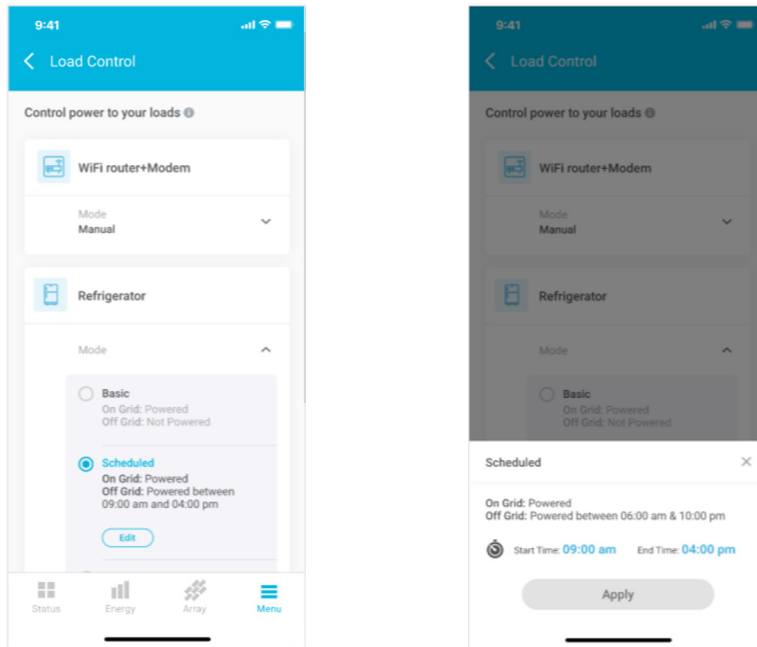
9:41

Load Control

Control power to your loads

WiFi router+Modem

Mode
Manual

Refrigerator

Mode

Basic
On Grid: Powered
Off Grid: Not Powered

Scheduled
On Grid: Powered
Off Grid: Powered between 09:00 am and 04:00 pm

Edit

Status Energy Array Menu

9:41

Load Control

Control power to your loads

WiFi router+Modem

Mode
Manual

Refrigerator

Mode

Basic
On Grid: Powered
Off Grid: Not Powered

Scheduled

On Grid: Powered
Off Grid: Powered between 06:00 am & 10:00 pm

Start Time: 09:00 am End Time: 04:00 pm

Apply